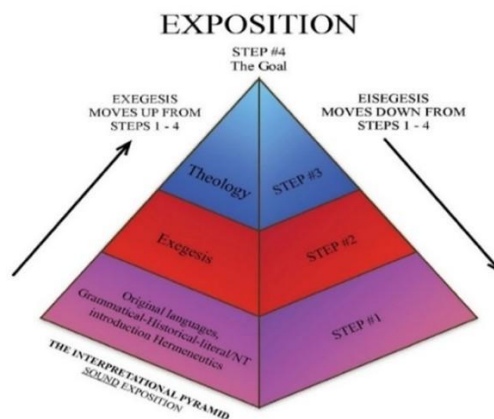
EXPOSITION

STEP #4
The Goal

EXEGESIS
MOVES UP FROM
STEPS 1 - 4

EISEGESIS
MOVES DOWN FROM
STEPS 1 - 4

Theology

STEP #3

Exegesis

STEP #2

Original languages,
Grammatical-Historical-literal/NT
introduction Hermeneutics

STEP #1

THE INTERPRETATIONAL PYRAMID
SOUND EXPOSITION